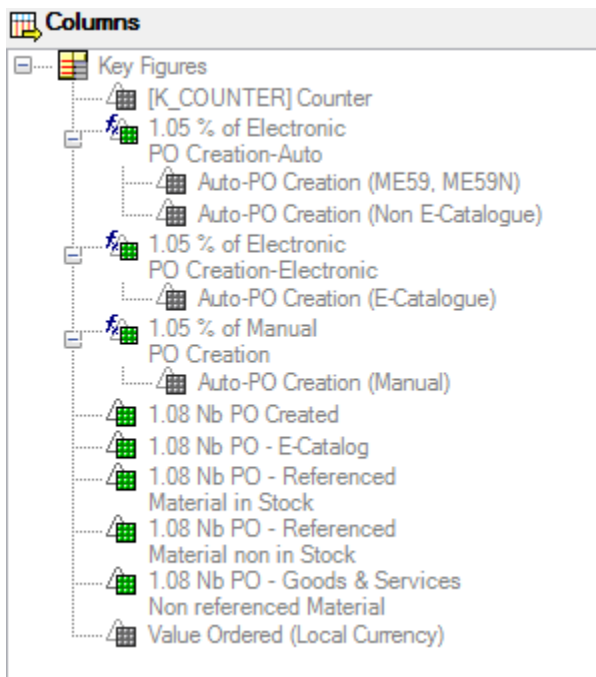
Columns

Key Figures

[K_COUNTER] Counter

1.05 % of Electronic PO Creation-Auto

Auto-PO Creation (ME59, ME59N)

Auto-PO Creation (Non E-Catalogue)

1.05 % of Electronic PO Creation-Electronic

Auto-PO Creation (E-Catalogue)

1.05 % of Manual PO Creation

Auto-PO Creation (Manual)

1.08 Nb PO Created

1.08 Nb PO - E-Catalog

1.08 Nb PO - Referenced Material in Stock

1.08 Nb PO - Referenced Material non in Stock

1.08 Nb PO - Goods & Services Non referenced Material

Value Ordered (Local Currency)